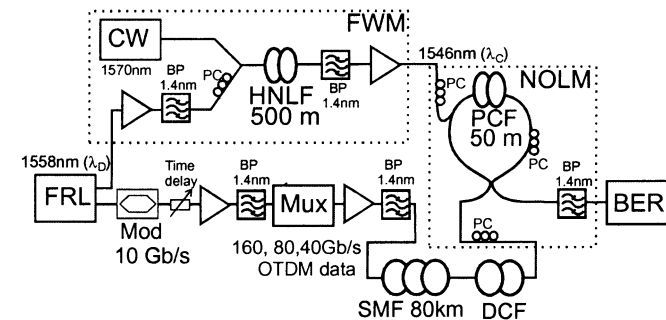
FWM

CW

1570nm

BP 1.4nm

PC

HNLF 500 m

BP 1.4nm

1546nm ($\lambda_C$)

PC

NOLM

PCF 50 m

PC

1558nm ($\lambda_D$)

FRL

Mod 10 Gb/s

Time delay

BP 1.4nm

Mux

BP 1.4nm

160, 80,40Gb/s OTDM data

PC

BP 1.4nm

BER

SMF 80km

DCF